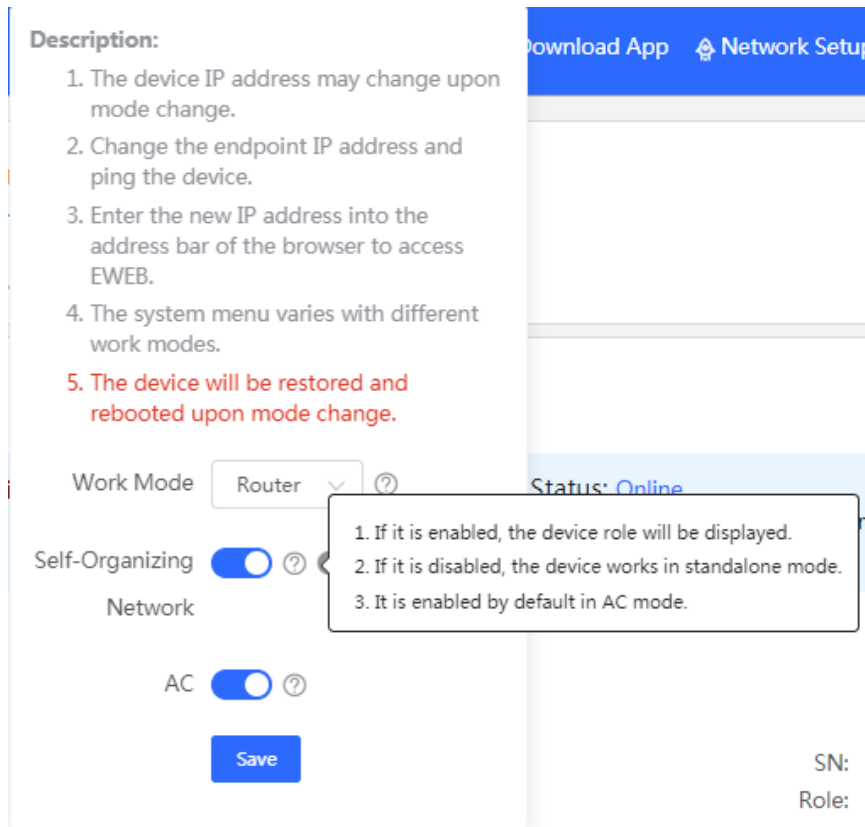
Description:
1. The device IP address may change upon mode change.
2. Change the endpoint IP address and ping the device.
3. Enter the new IP address into the address bar of the browser to access EWEB.
4. The system menu varies with different work modes.
5. The device will be restored and rebooted upon mode change.

ownload App Network Setup

Work Mode Router

Status: Online

1. If it is enabled, the device role will be displayed.
2. If it is disabled, the device works in standalone mode.
3. It is enabled by default in AC mode.

Self-Organizing Network

AC

Save

SN:
Role: